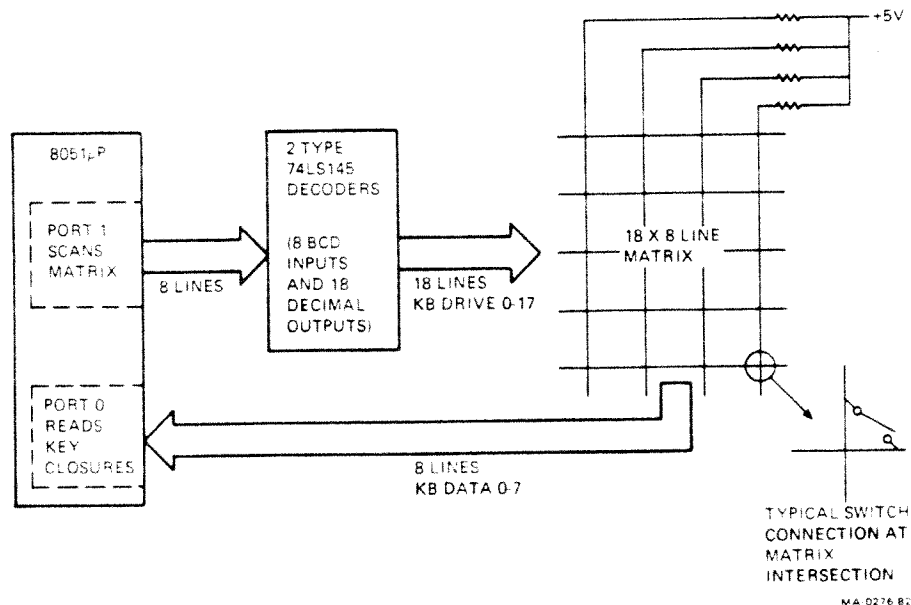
+5V

8051μP

PORT 1
SCANS
MATRIX

8 LINES

2 TYPE
74LS145
DECODERS

(8 BCD
INPUTS
AND 18
DECIMAL
OUTPUTS)

18 LINES
KB DRIVE 0-17

18 X 8 LINE
MATRIX

PORT 0
READS
KEY
CLOSURES

8 LINES
KB DATA 0-7

TYPICAL SWITCH
CONNECTION AT
MATRIX
INTERSECTION

MA-0276-82